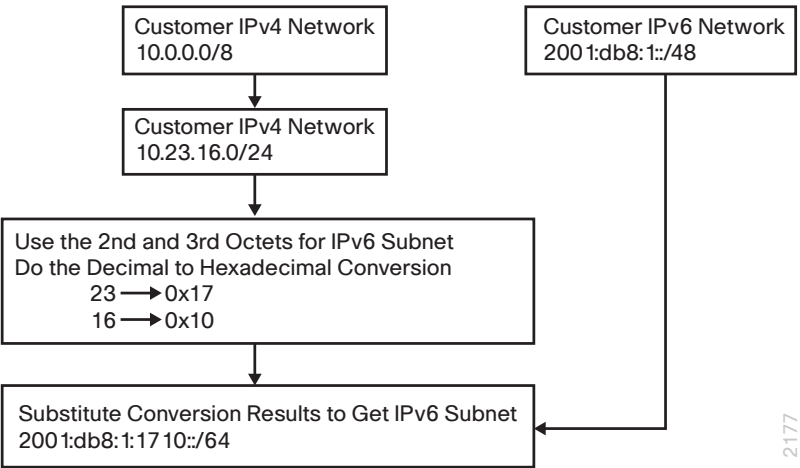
Customer IPv4 Network
10.0.0.0/8

Customer IPv6 Network
2001:db8:1::/48

Customer IPv4 Network
10.23.16.0/24

Use the 2nd and 3rd Octets for IPv6 Subnet
Do the Decimal to Hexadecimal Conversion
23 → 0x17
16 → 0x10

Substitute Conversion Results to Get IPv6 Subnet
2001:db8:1:1710::/64

2177